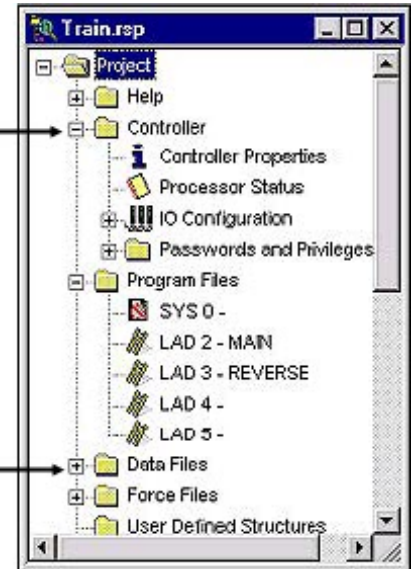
Train.rsp

Project
Help
Controller
Controller Properties
Processor Status
IO Configuration
Passwords and Privileges
Program Files
SYS 0 -
LAD 2 - MAIN
LAD 3 - REVERSE
LAD 4 -
LAD 5 -
Data Files
Force Files
User Defined Structures